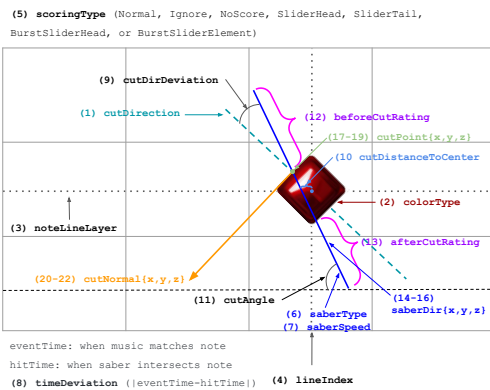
(5) scoringType (Normal, Ignore, NoScore, SliderHead, SliderTail, BurstSliderHead, or BurstSliderElement)

(9) cutDirDeviation

(1) cutDirection

(12) beforeCutRating

(17-19) cutPoint{x,y,z}

(10 cutDistanceToCenter

(2) colorType

(3) noteLineLayer

(13) afterCutRating

(20-22) cutNormal{x,y,z}

(11) cutAngle

(14-16) saberDir{x,y,z}

(6) saberType
(7) saberSpeed

eventTime: when music matches note

hitTime: when saber intersects note

(8) timeDeviation (|eventTime-hitTime|)

(4) lineIndex